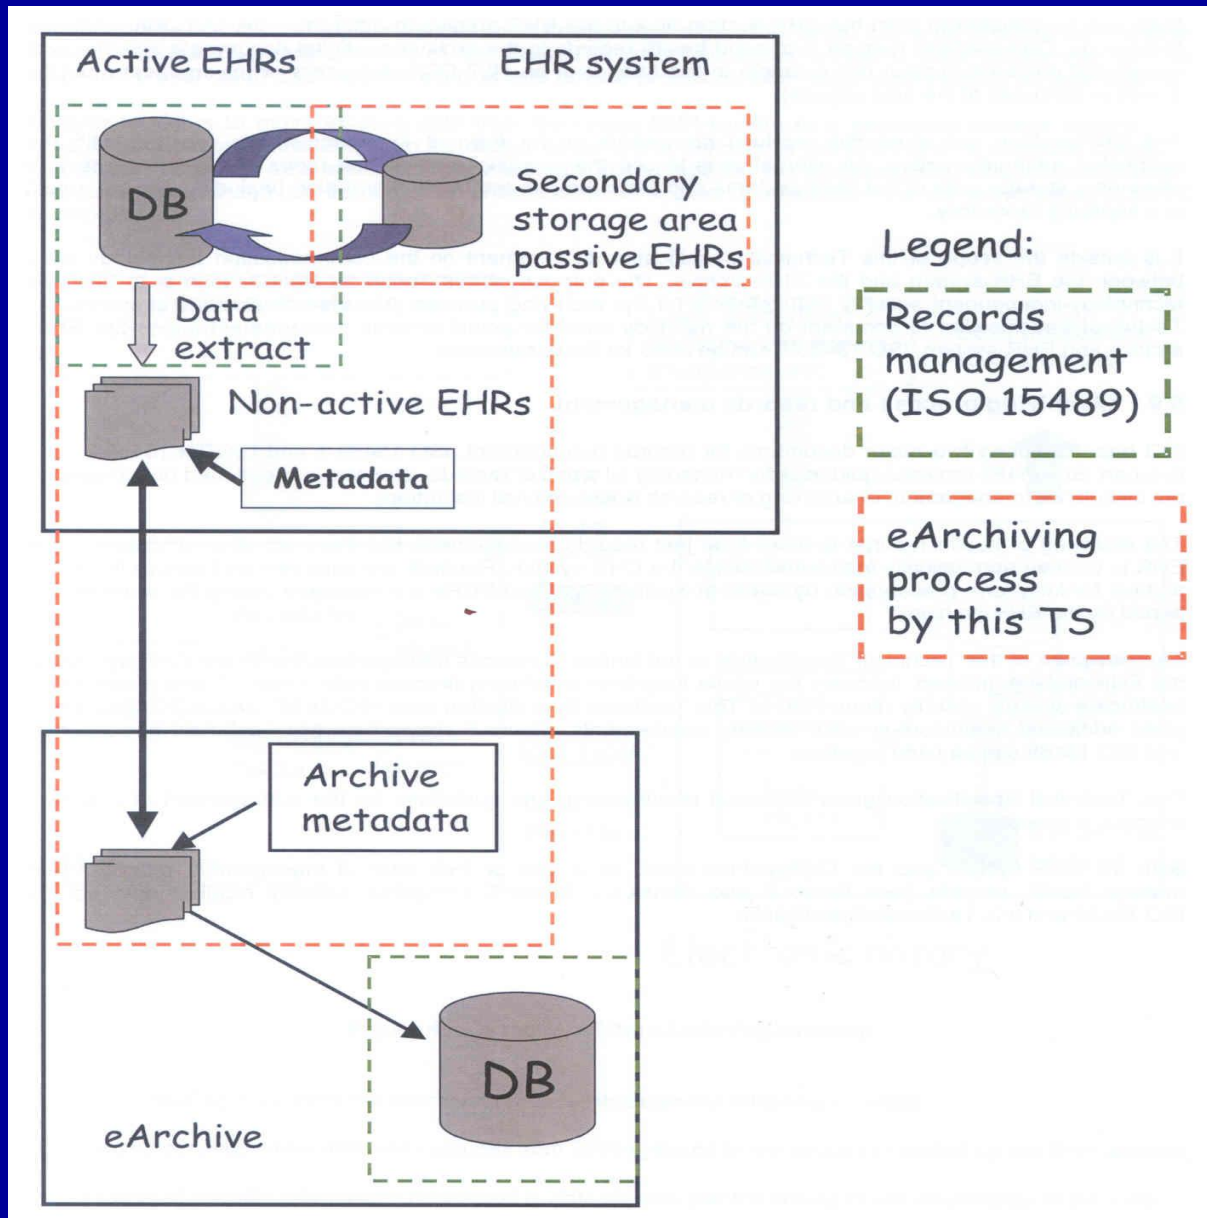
Active EHRs

EHR system

DB

Secondary storage area passive EHRs

Legend:

Data extract

Records management (ISO 15489)

Non-active EHRs

Metadata

eArchiving process by this TS

Archive metadata

DB

eArchive